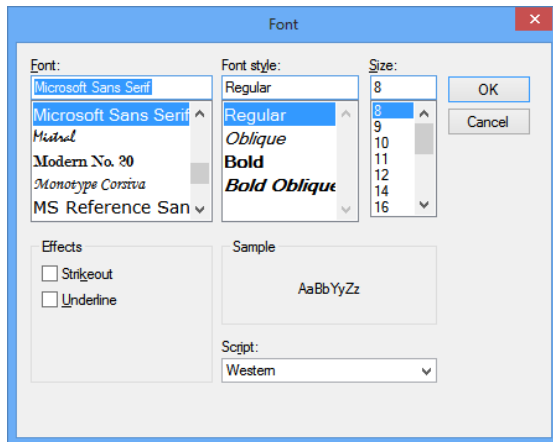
Font

Font:
Microsoft Sans Serif
Microsoft Sans Serif
Mistral
Modern No. 20
Monotype Corsiva
MS Reference San

Font style:
Regular
Regular
Oblique
Bold
Bold Oblique

Size:
8
8
9
10
11
12
14
16

OK
Cancel

Effects
Strikeout
Underline

Sample
AaBbYyZz

Script:
Western